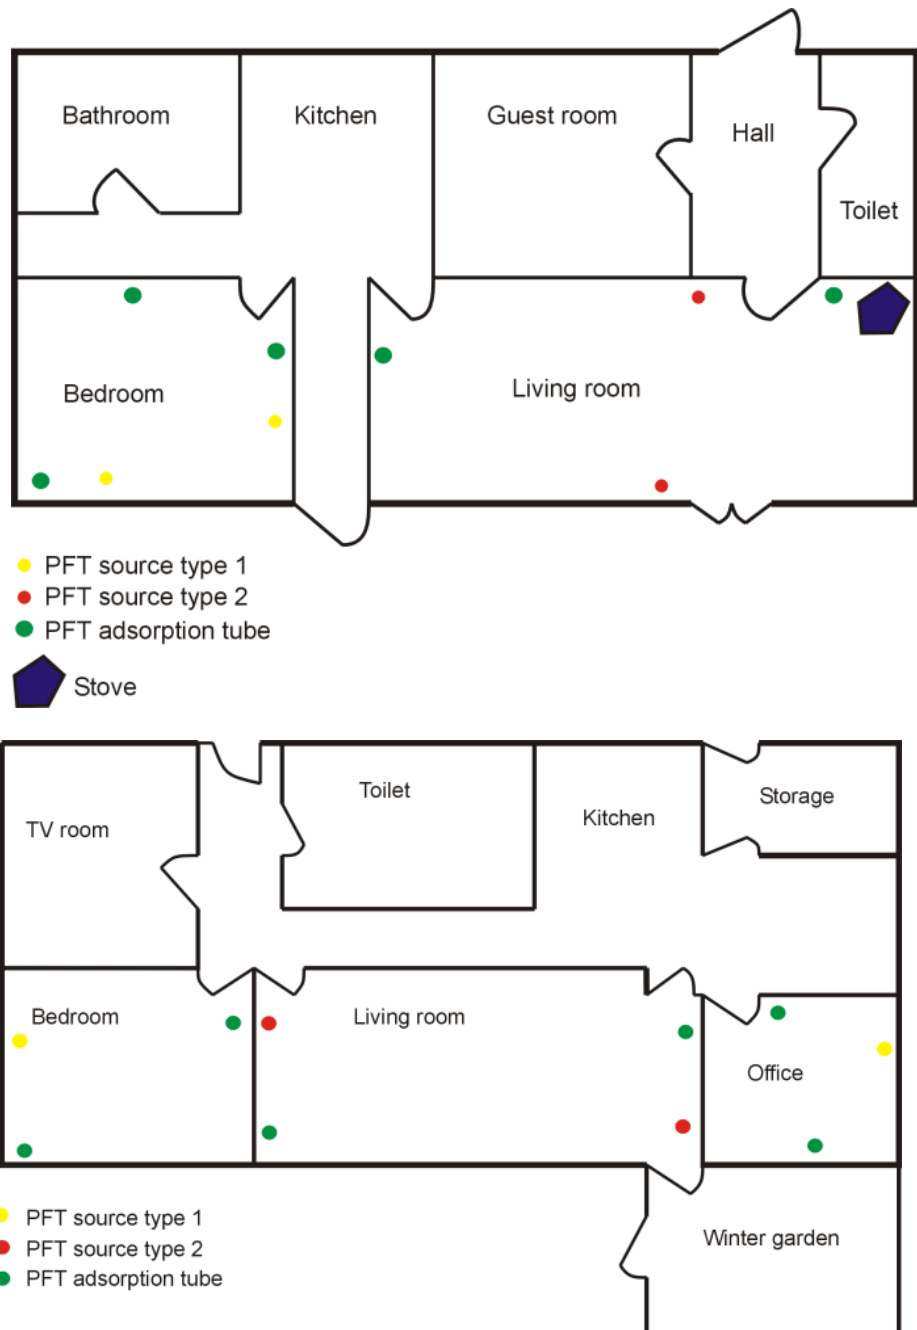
Bathroom
Kitchen
Guest room
Hall
Toilet
Bedroom
Living room

PFT source type 1
PFT source type 2
PFT adsorption tube
Stove

TV room
Toilet
Kitchen
Storage
Bedroom
Living room
Office
Winter garden

PFT source type 1
PFT source type 2
PFT adsorption tube